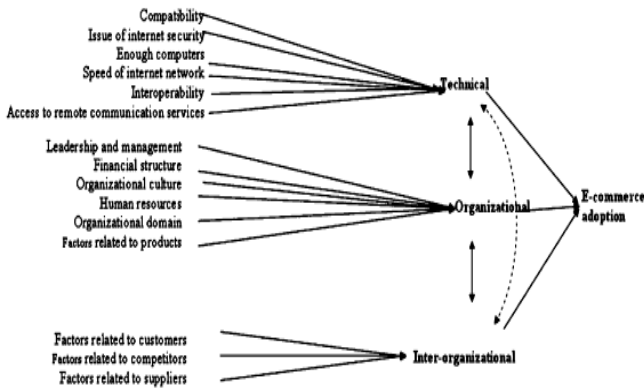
Compatibility
Issue of internet security
Enough computers
Speed of internet network
Interoperability
Access to remote communication services

Technical

Leadership and management
Financial structure
Organizational culture
Human resources
Organizational domain
Factors related to products

Organizational

E-commerce adoption

Factors related to customers
Factors related to competitors
Factors related to suppliers

Inter-organizational